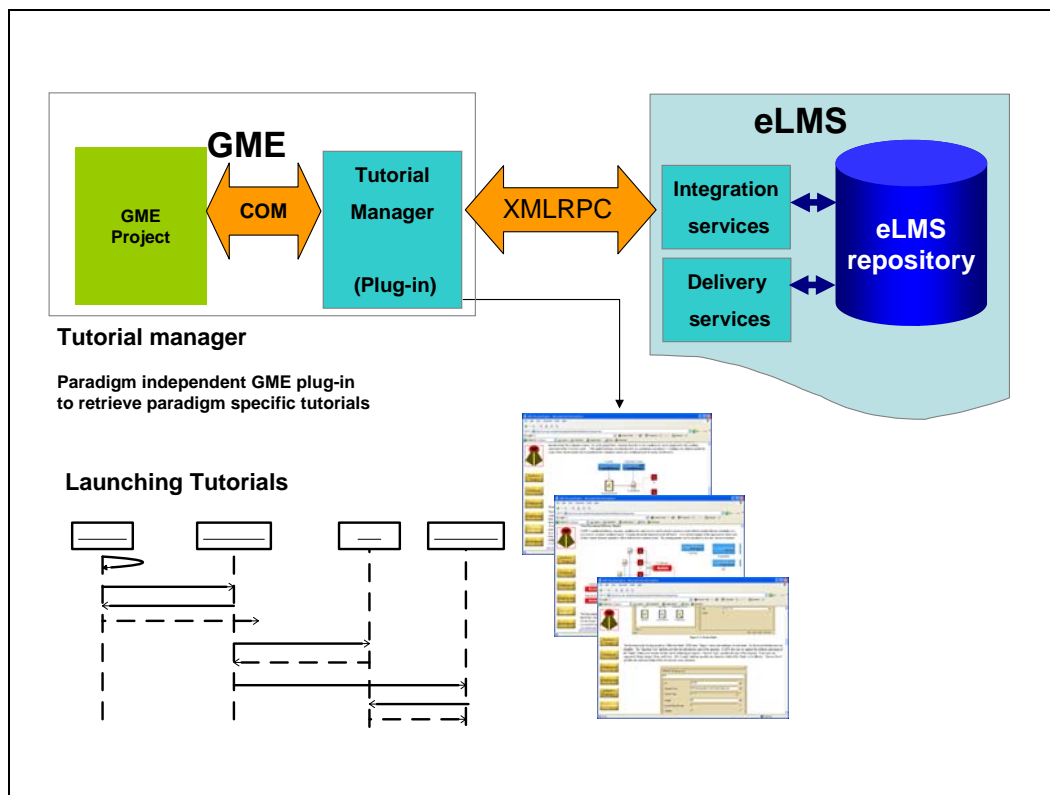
GME

GME Project

COM

Tutorial Manager

(Plug-in)

XMLRPC

eLMS

Integration services

Delivery services

eLMS repository

Tutorial manager

Paradigm independent GME plug-in to retrieve paradigm specific tutorials

Launching Tutorials